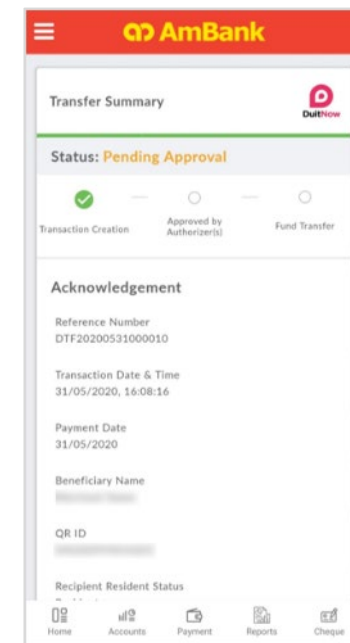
AmBank

Transfer Summary

DuitNow

Status: Pending Approval

Transaction Creation

Approved by Authorizer(s)

Fund Transfer

Acknowledgement

Reference Number
DTF20200531000010

Transaction Date & Time
31/05/2020, 16:08:16

Payment Date
31/05/2020

Beneficiary Name
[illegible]

QR ID
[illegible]

Recipient Resident Status
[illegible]

Home
Accounts
Payment
Reports
Cheque